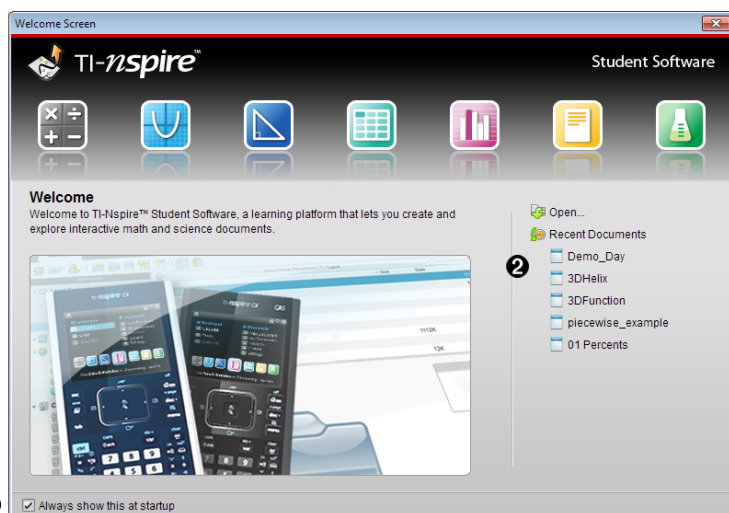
Welcome Screen

TI-nspire™

Student Software

Welcome

Welcome to TI-Nspire™ Student Software, a learning platform that lets you create and explore interactive math and science documents.

Open...

Recent Documents

❷

Demo_Day

3DHelix

3DFunction

piecewise_example

01 Percents

Always show this at startup